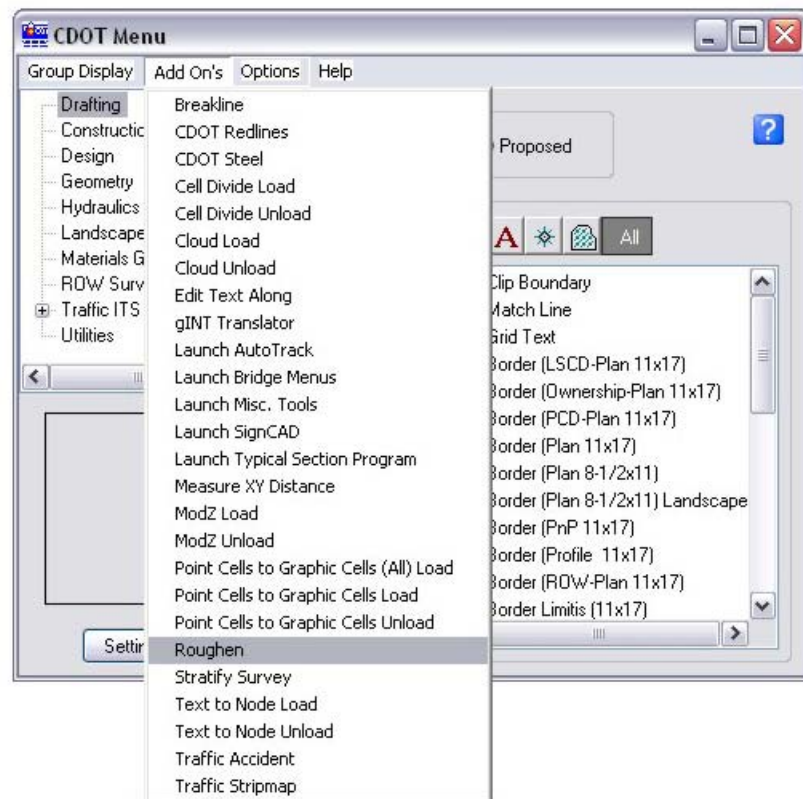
CDOT Menu

Group Display Add On's Options Help

Drafting
Constructic
Design
Geometry
Hydraulics
Landscape
Materials G
ROW Surv
Traffic ITS
Utilities

Breakline
CDOT Redlines
CDOT Steel
Cell Divide Load
Cell Divide Unload
Cloud Load
Cloud Unload
Edit Text Along
gINT Translator
Launch AutoTrack
Launch Bridge Menus
Launch Misc. Tools
Launch SignCAD
Launch Typical Section Program
Measure XY Distance
ModZ Load
ModZ Unload
Point Cells to Graphic Cells (All) Load
Point Cells to Graphic Cells Load
Point Cells to Graphic Cells Unload
Roughen
Stratify Survey
Text to Node Load
Text to Node Unload
Traffic Accident
Traffic Stripmap

Proposed

?

All

Clip Boundary
Match Line
Grid Text
Border (LSCD-Plan 11x17)
Border (Ownership-Plan 11x17)
Border (PCD-Plan 11x17)
Border (Plan 11x17)
Border (Plan 8-1/2x11)
Border (Plan 8-1/2x11) Landscape
Border (PnP 11x17)
Border (Profile 11x17)
Border (ROW-Plan 11x17)
Border Limitis (11x17)

Settir